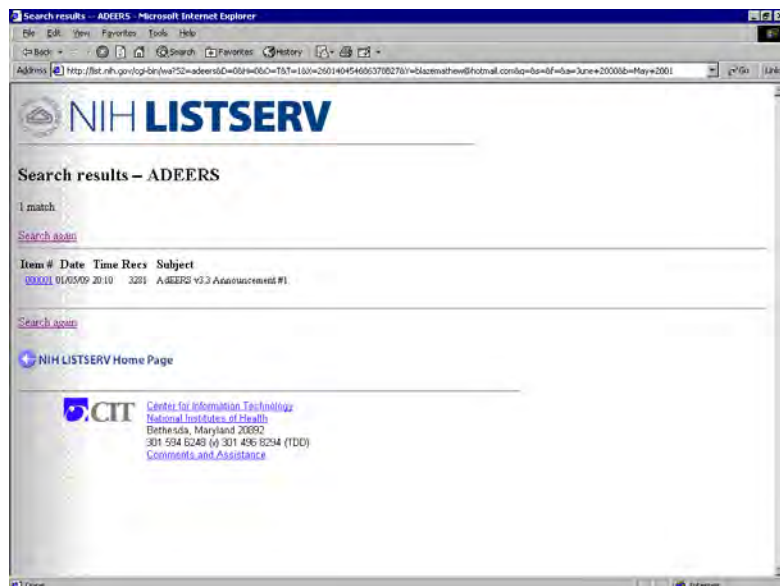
Search results -- ADEERS - Microsoft Internet Explorer

File Edit View Favorites Tools Help

Back Search Favorites History

Address http://list.nih.gov/cgi-bin/wa?S2=adeers&D=0&H=0&O=T&T=1&X=2601404546863708276Y=blazemathew@hotmail.com&q=&s=&f=&a=June+2000&b=May+2001

Go Links

NIH LISTSERV

Search results – ADEERS

1 match

Search again

| Item # | Date | Time | Recs | Subject |
|---|---|---|---|---|
| 000001 | 01/05/09 | 20:10 | 3281 | AdEERS v3.3 Announcement #1 |

Search again

NIH LISTSERV Home Page

CIT

Center for Information Technology
National Institutes of Health
Bethesda, Maryland 20892
301 594 6248 (v) 301 496 8294 (TDD)
Comments and Assistance

Done

Internet